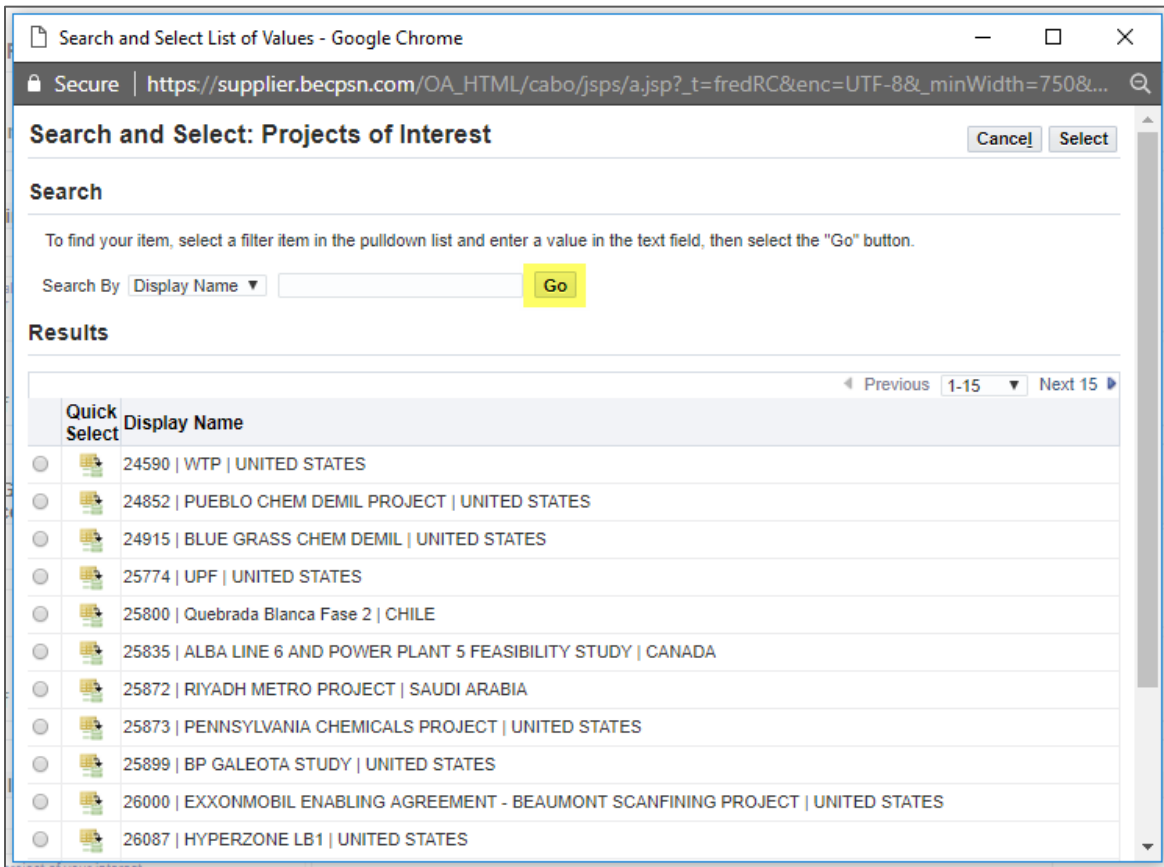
Search and Select List of Values - Google Chrome

Secure | https://supplier.becpsn.com/OA_HTML/cabo/jsps/a.jsp?_t=fredRC&enc=UTF-8&_minWidth=750&...

Search and Select: Projects of Interest

Cancel Select

Search

To find your item, select a filter item in the pulldown list and enter a value in the text field, then select the "Go" button.

Search By Display Name ▼ Go

Results

Previous 1-15 ▼ Next 15

| | Quick Select | Display Name |
|---|---|---|
| | | 24590 \| WTP \| UNITED STATES |
| | | 24852 \| PUEBLO CHEM DEMIL PROJECT \| UNITED STATES |
| | | 24915 \| BLUE GRASS CHEM DEMIL \| UNITED STATES |
| | | 25774 \| UPF \| UNITED STATES |
| | | 25800 \| Quebrada Blanca Fase 2 \| CHILE |
| | | 25835 \| ALBA LINE 6 AND POWER PLANT 5 FEASIBILITY STUDY \| CANADA |
| | | 25872 \| RIYADH METRO PROJECT \| SAUDI ARABIA |
| | | 25873 \| PENNSYLVANIA CHEMICALS PROJECT \| UNITED STATES |
| | | 25899 \| BP GALEOTA STUDY \| UNITED STATES |
| | | 26000 \| EXXONMOBIL ENABLING AGREEMENT - BEAUMONT SCANFINING PROJECT \| UNITED STATES |
| | | 26087 \| HYPERZONE LB1 \| UNITED STATES |